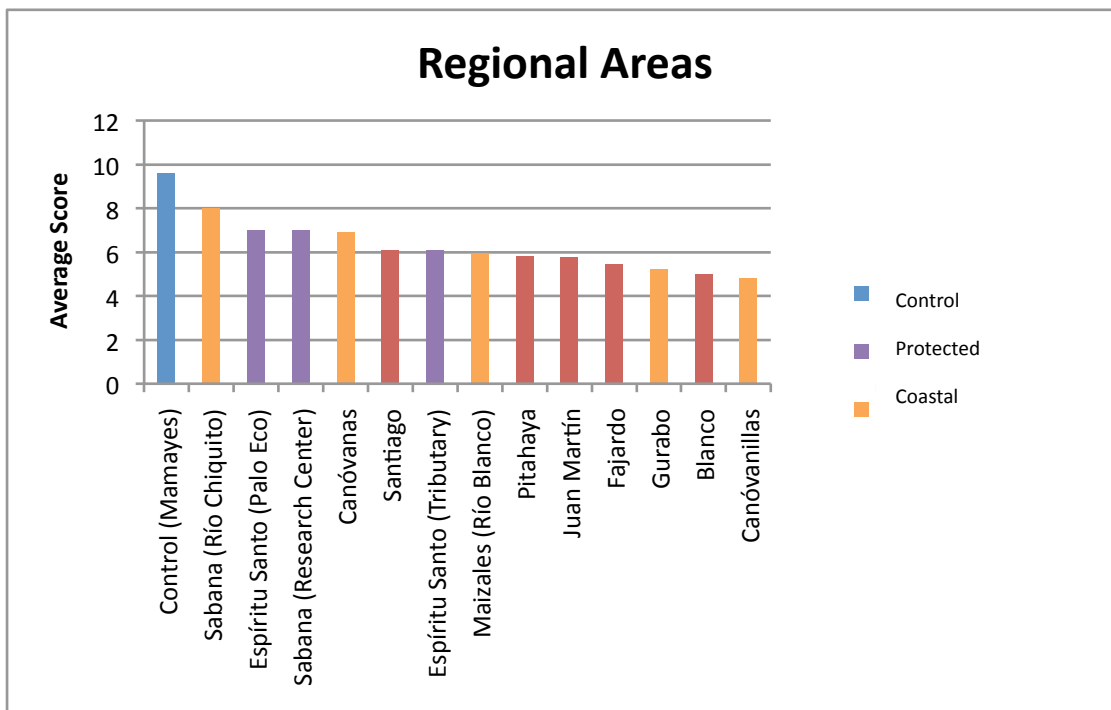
Regional Areas

Average Score

12
10
8
6
4
2
0

Control (Mamayes)
Sabana (Río Chiquito)
Espíritu Santo (Palo Eco)
Sabana (Research Center)
Canóvanas
Santiago
Espíritu Santo (Tributary)
Maizales (Río Blanco)
Pitahaya
Juan Martín
Fajardo
Gurabo
Blanco
Canóvanillas

Control
Protected
Coastal